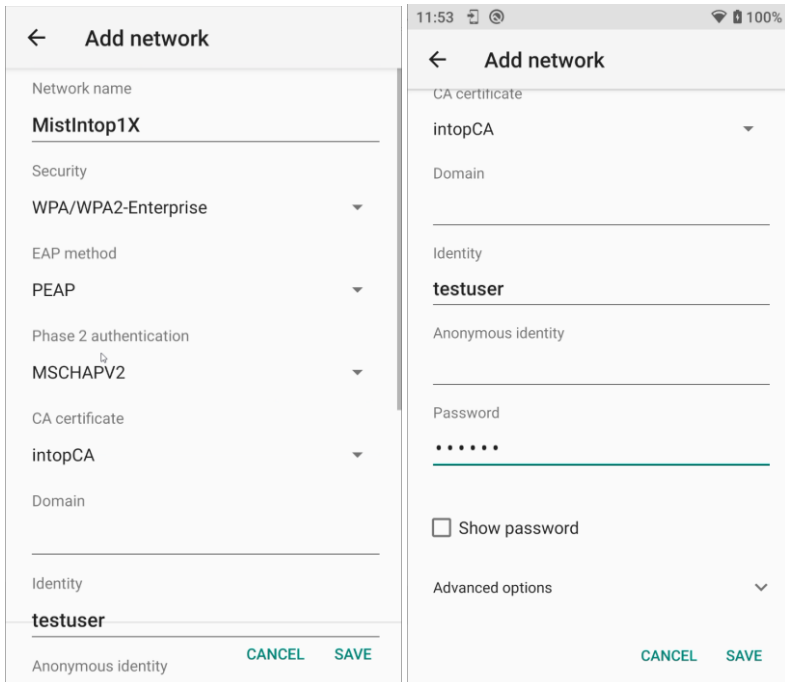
← Add network

Network name

MistIntop1X

Security

WPA/WPA2-Enterprise

EAP method

PEAP

Phase 2 authentication

MSCHAPV2

CA certificate

intopCA

Domain

Identity

testuser

Anonymous identity

CANCEL SAVE

11:53 100%

← Add network

CA certificate

intopCA

Domain

Identity

testuser

Anonymous identity

Password

••••••

Show password

Advanced options

CANCEL SAVE